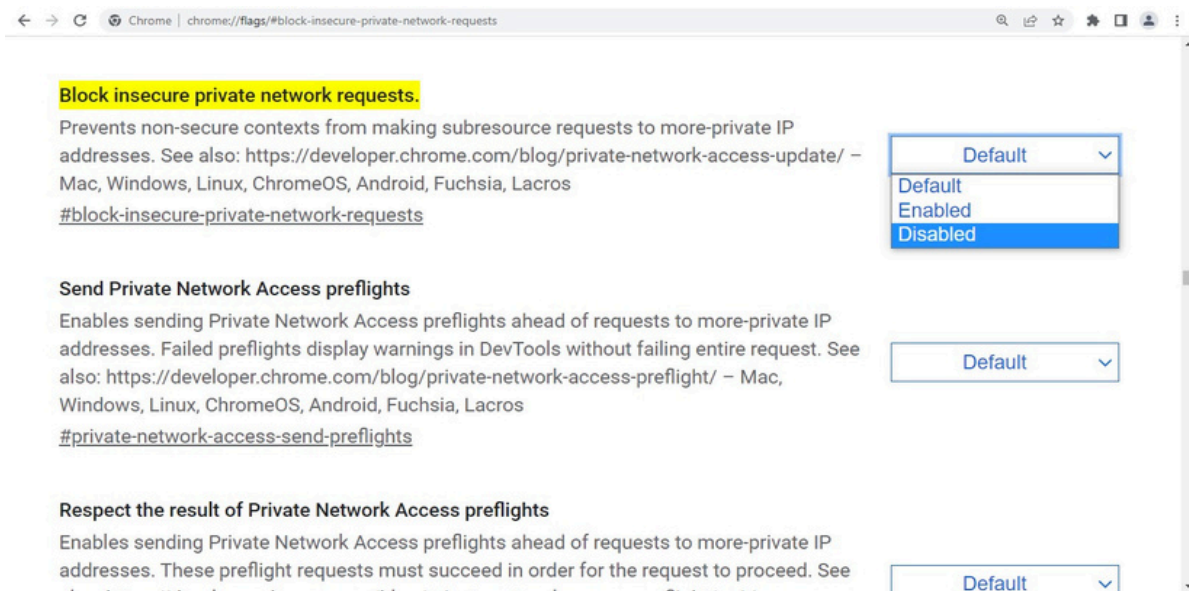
Chrome | chrome://flags/#block-insecure-private-network-requests

Block insecure private network requests.
Prevents non-secure contexts from making subresource requests to more-private IP addresses. See also: https://developer.chrome.com/blog/private-network-access-update/ – Mac, Windows, Linux, ChromeOS, Android, Fuchsia, Lacros
#block-insecure-private-network-requests

Default
Default
Enabled
Disabled

Send Private Network Access preflights
Enables sending Private Network Access preflights ahead of requests to more-private IP addresses. Failed preflights display warnings in DevTools without failing entire request. See also: https://developer.chrome.com/blog/private-network-access-preflight/ – Mac, Windows, Linux, ChromeOS, Android, Fuchsia, Lacros
#private-network-access-send-preflights

Default

Respect the result of Private Network Access preflights
Enables sending Private Network Access preflights ahead of requests to more-private IP addresses. These preflight requests must succeed in order for the request to proceed. See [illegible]

Default